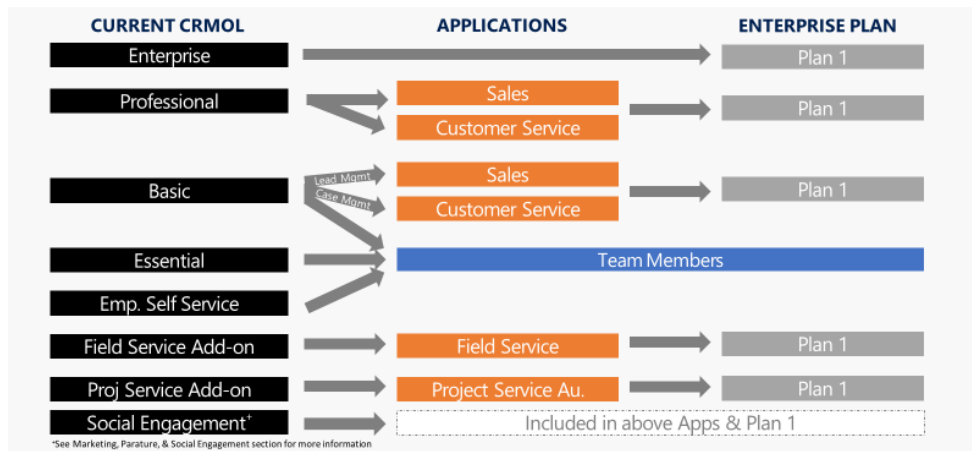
CURRENT CRMOL

APPLICATIONS

ENTERPRISE PLAN

Enterprise

Plan 1

Professional

Sales

Customer Service

Plan 1

Basic

Lead Mgmt.

Case Mgmt.

Sales

Customer Service

Plan 1

Essential

Team Members

Emp. Self Service

Field Service Add-on

Field Service

Plan 1

Proj Service Add-on

Project Service Au.

Plan 1

Social Engagement$^{+}$

Included in above Apps & Plan 1

*See Marketing, Parature, & Social Engagement section for more information